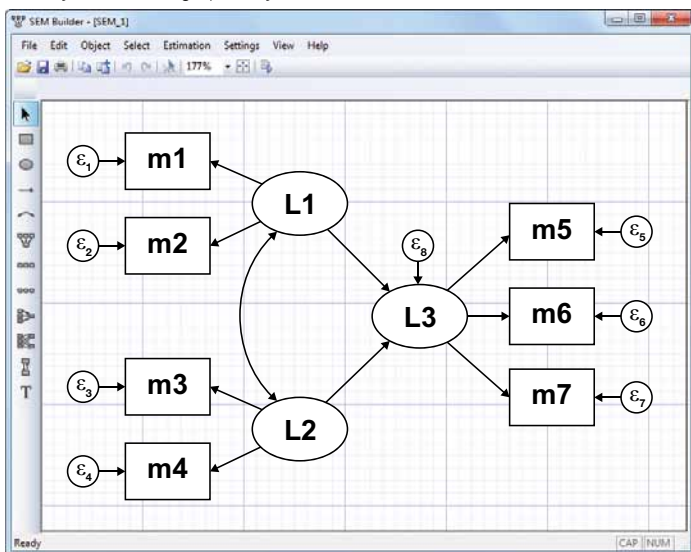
SEM Builder - [SEM_1]

File Edit Object Select Estimation Settings View Help

177%

$\varepsilon_1$ m1

$\varepsilon_2$ m2

L1

$\varepsilon_8$

m5 $\varepsilon_5$

L3

m6 $\varepsilon_6$

$\varepsilon_3$ m3

m7 $\varepsilon_7$

L2

$\varepsilon_4$ m4

T

Ready

CAP NUM